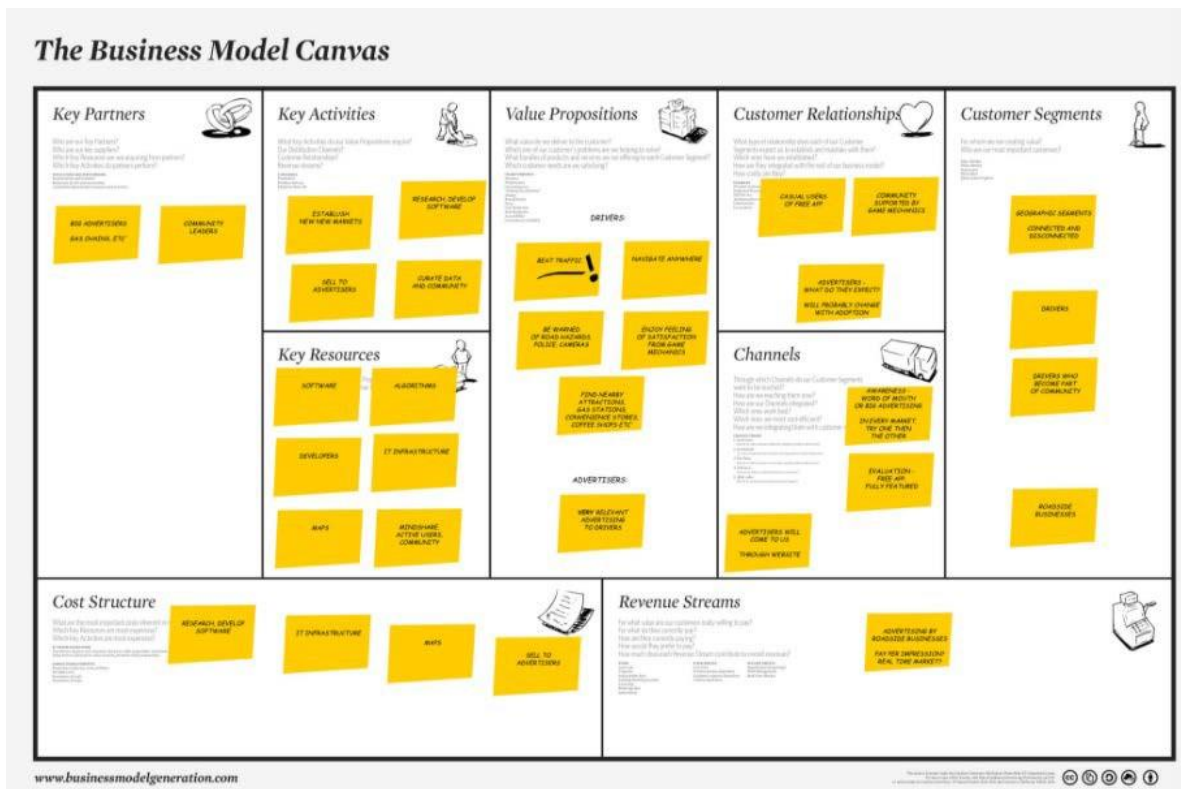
The Business Model Canvas

Key Partners

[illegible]

BIG ADVERTISERS
GAS CHAINS, ETC

COMMUNITY LEADERS

Key Activities

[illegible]

ESTABLISH NEW NEW MARKETS

RESEARCH, DEVELOP SOFTWARE

SELL TO ADVERTISERS

CURATE DATA AND COMMUNITY

Key Resources

SOFTWARE

ALGORITHMS

DEVELOPERS

IT INFRASTRUCTURE

MAPS

MINDSHARE ACTIVE USERS, COMMUNITY

Value Propositions

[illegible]

DRIVERS:

BEAT TRAFFIC

NAVIGATE ANYWHERE

BE WARNED OF ROAD HAZARDS POLICE, CAMERAS

ENJOY FEELING OF SATISFACTION FROM GAME MECHANICS

FIND NEARBY ATTRACTIONS, GAS STATIONS, CONVENIENCE STORES, COFFEE SHOPS ETC

ADVERTISERS:

VERY RELEVANT ADVERTISING TO DRIVERS

Customer Relationships

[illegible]

CASUAL USERS OF FREE APP

COMMUNITY SUPPORTED BY GAME MECHANICS

ADVERTISERS - WHAT DO THEY EXPECT?
WILL PROBABLY CHANGE WITH ADOPTION

Channels

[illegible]

AWARENESS - WORD OF MOUTH OR BIG ADVERTISING
IN EVERY MARKET, TRY ONE THEN THE OTHER

EVALUATION - FREE APP, FULLY FEATURED

ADVERTISERS WILL COME TO US
THROUGH WEBSITE

Customer Segments

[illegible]

GEOGRAPHIC SEGMENTS
CONNECTED AND DISCONNECTED

DRIVERS

DRIVERS WHO BECOME PART OF COMMUNITY

ROADSIDE BUSINESSES

Cost Structure

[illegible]

RESEARCH, DEVELOP SOFTWARE

IT INFRASTRUCTURE

MAPS

SELL TO ADVERTISERS

Revenue Streams

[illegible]

ADVERTISING BY ROADSIDE BUSINESSES
PAY PER IMPRESSIONS? REAL TIME MARKET?

www.businessmodelgeneration.com

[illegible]